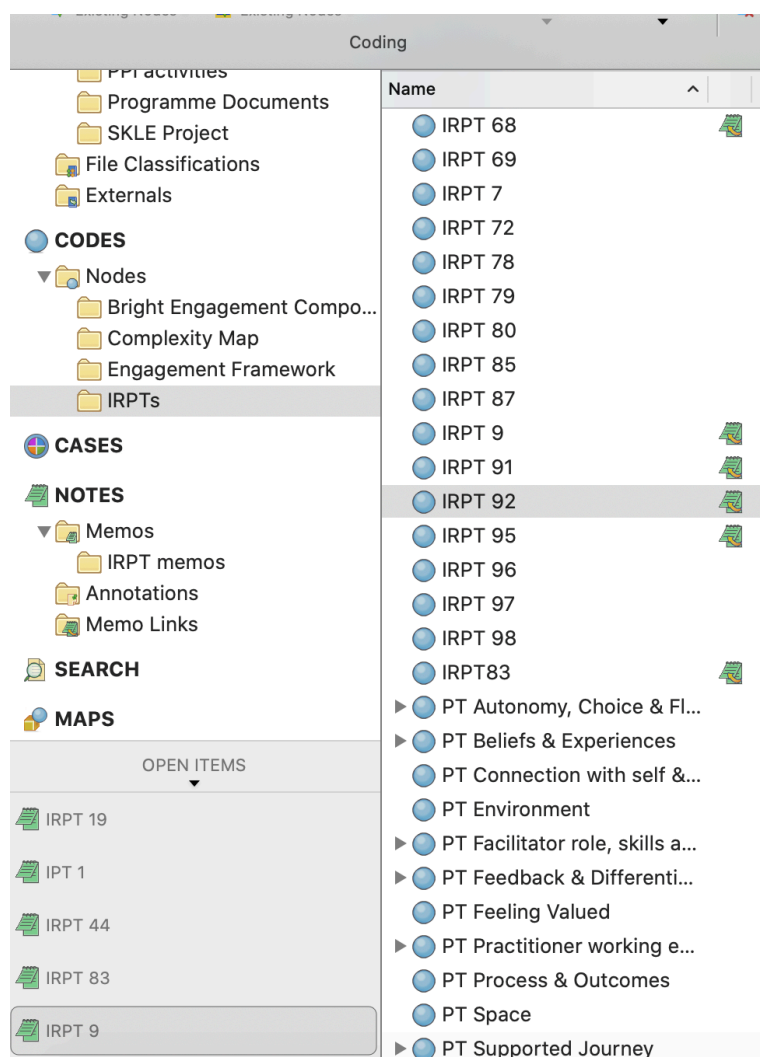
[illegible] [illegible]

Coding

PPI activities
Programme Documents
SKLE Project
File Classifications
Externals
CODES
Nodes
Bright Engagement Compo...
Complexity Map
Engagement Framework
IRPTs
CASES
NOTES
Memos
IRPT memos
Annotations
Memo Links
SEARCH
MAPS
OPEN ITEMS
IRPT 19
IPT 1
IRPT 44
IRPT 83
IRPT 9

Name
IRPT 68
IRPT 69
IRPT 7
IRPT 72
IRPT 78
IRPT 79
IRPT 80
IRPT 85
IRPT 87
IRPT 9
IRPT 91
IRPT 92
IRPT 95
IRPT 96
IRPT 97
IRPT 98
IRPT83
PT Autonomy, Choice & Fl...
PT Beliefs & Experiences
PT Connection with self &...
PT Environment
PT Facilitator role, skills a...
PT Feedback & Differenti...
PT Feeling Valued
PT Practitioner working e...
PT Process & Outcomes
PT Space
PT Supported Journey